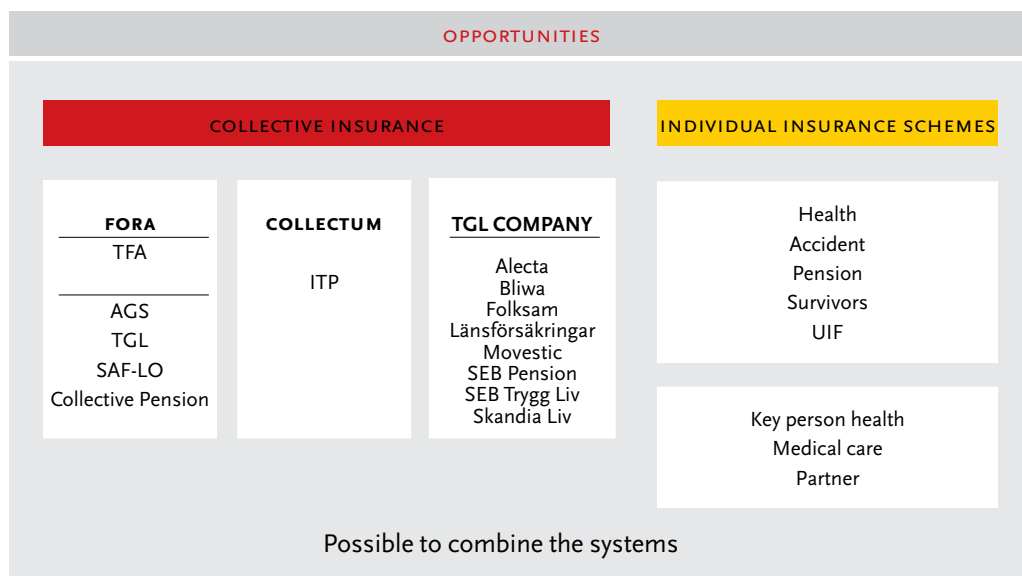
OPPORTUNITIES

COLLECTIVE INSURANCE

INDIVIDUAL INSURANCE SCHEMES

FORA
TFA

AGS
TGL
SAF-LO
Collective Pension

COLLECTUM

ITP

TGL COMPANY

Alecta
Bliwa
Folksam
Länsförsäkringar
Movestic
SEB Pension
SEB Trygg Liv
Skandia Liv

Health
Accident
Pension
Survivors
UIF

Key person health
Medical care
Partner

Possible to combine the systems